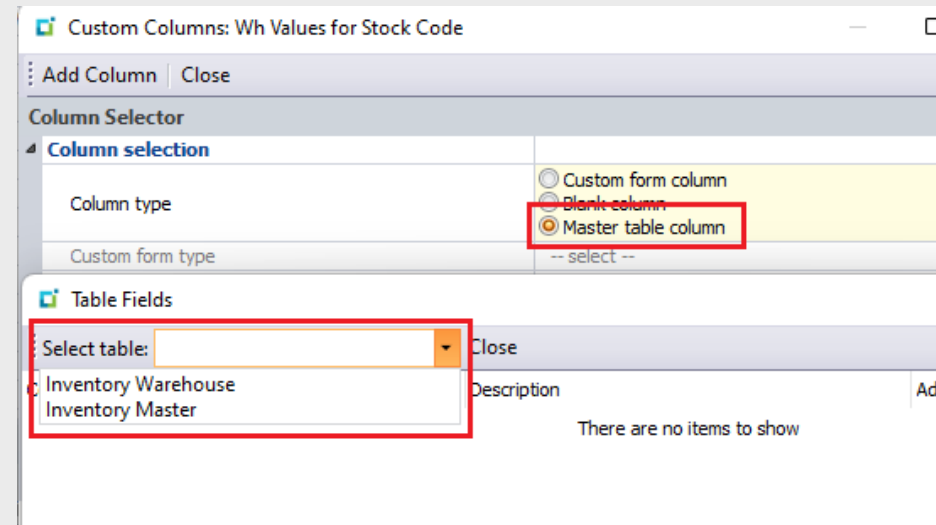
Custom Columns: Wh Values for Stock Code

Add Column | Close

Column Selector

Column selection

Column type

Custom form column
Blank column
Master table column

Custom form type

-- select --

Table Fields

Select table:

Close

Inventory Warehouse
Inventory Master

Description

Ad

There are no items to show